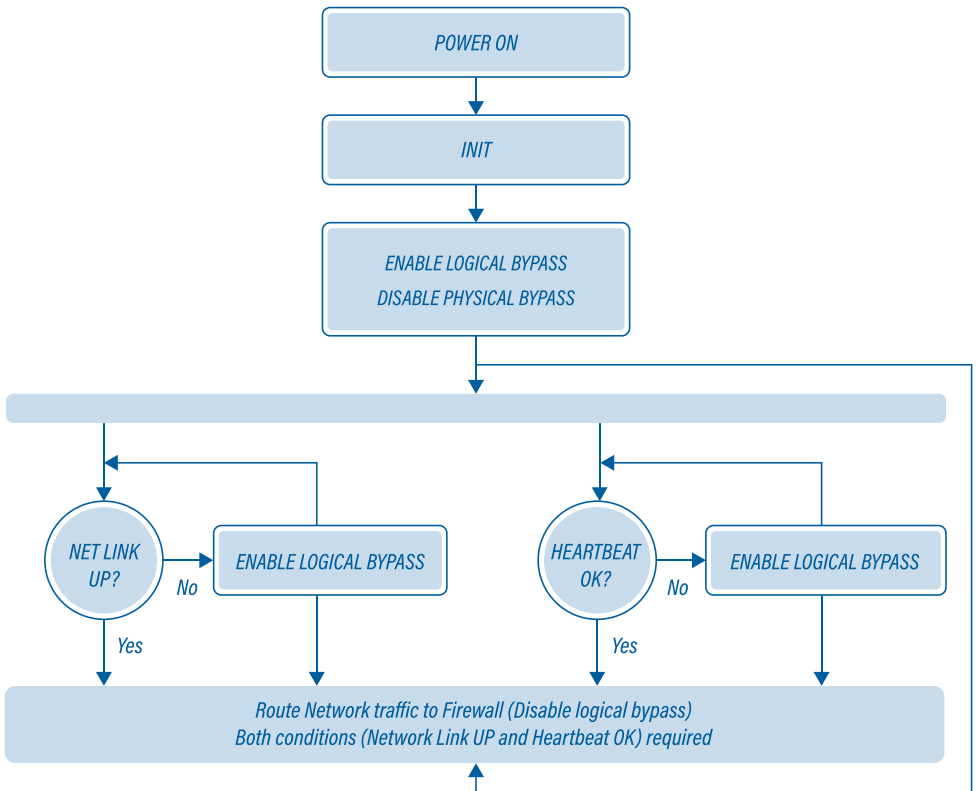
POWER ON

INIT

ENABLE LOGICAL BYPASS
DISABLE PHYSICAL BYPASS

NET LINK UP?

No

ENABLE LOGICAL BYPASS

Yes

HEARTBEAT OK?

No

ENABLE LOGICAL BYPASS

Yes

Route Network traffic to Firewall (Disable logical bypass)
Both conditions (Network Link UP and Heartbeat OK) required